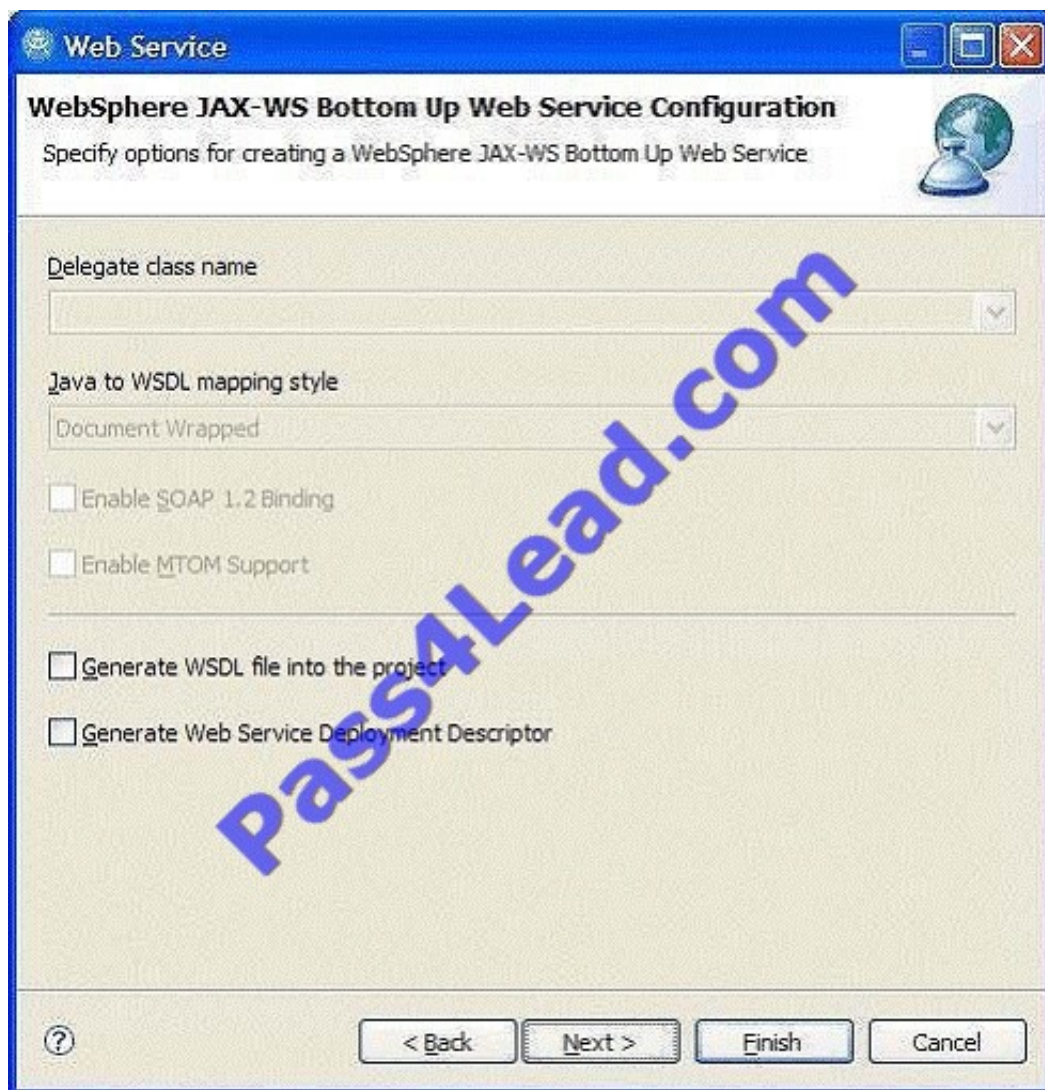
Web Service

WebSphere JAX-WS Bottom Up Web Service Configuration

Specify options for creating a WebSphere JAX-WS Bottom Up Web Service

Delegate class name

Java to WSDL mapping style

Document Wrapped

Enable SOAP 1.2 Binding

Enable MTOM Support

Generate WSDL file into the project

Generate Web Service Deployment Descriptor

Pass4Lead.com

?

< Back

Next >

Finish

Cancel